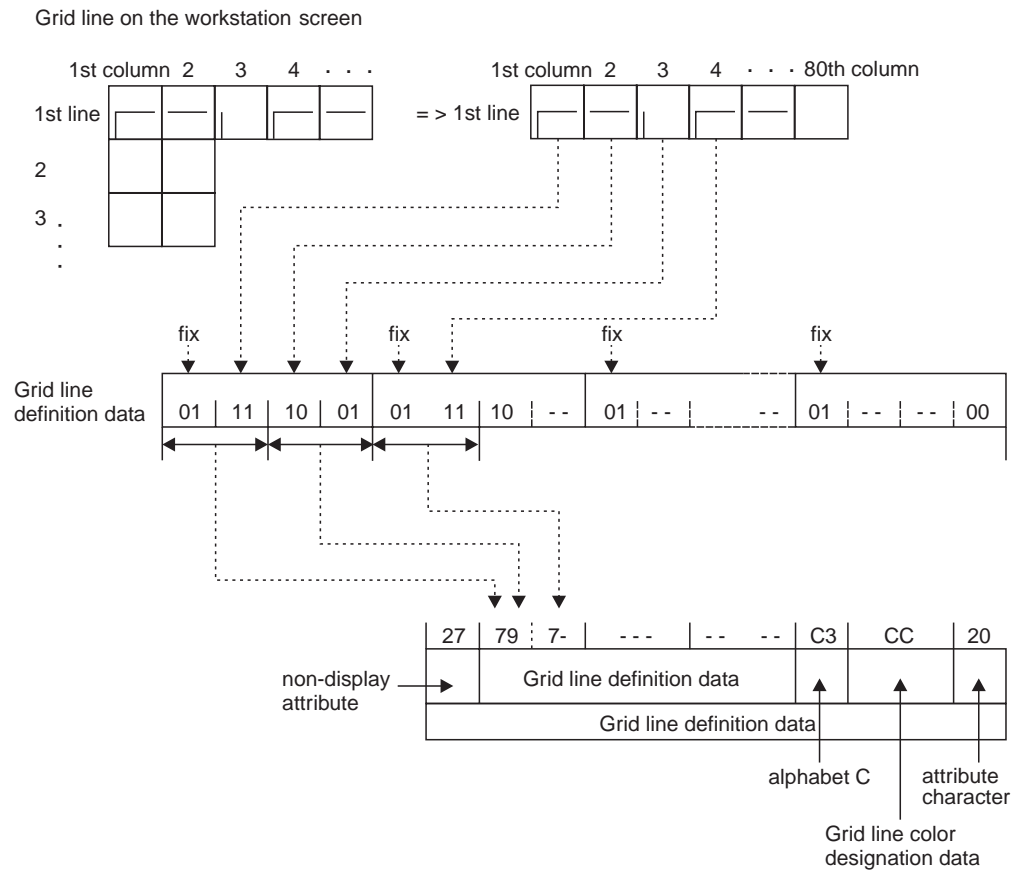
Grid line on the workstation screen

1st column 2 3 4 . . .

1st line

2

3 . . .

1st column 2 3 4 . . . 80th column

= > 1st line

fix fix fix fix

Grid line definition data

01 11 10 01 01 11 10 - - 01 - - - - 01 - - - - 00

27 79 7- - - - - - - - C3 CC 20

non-display attribute

Grid line definition data

Grid line definition data

alphabet C

attribute character

Grid line color designation data